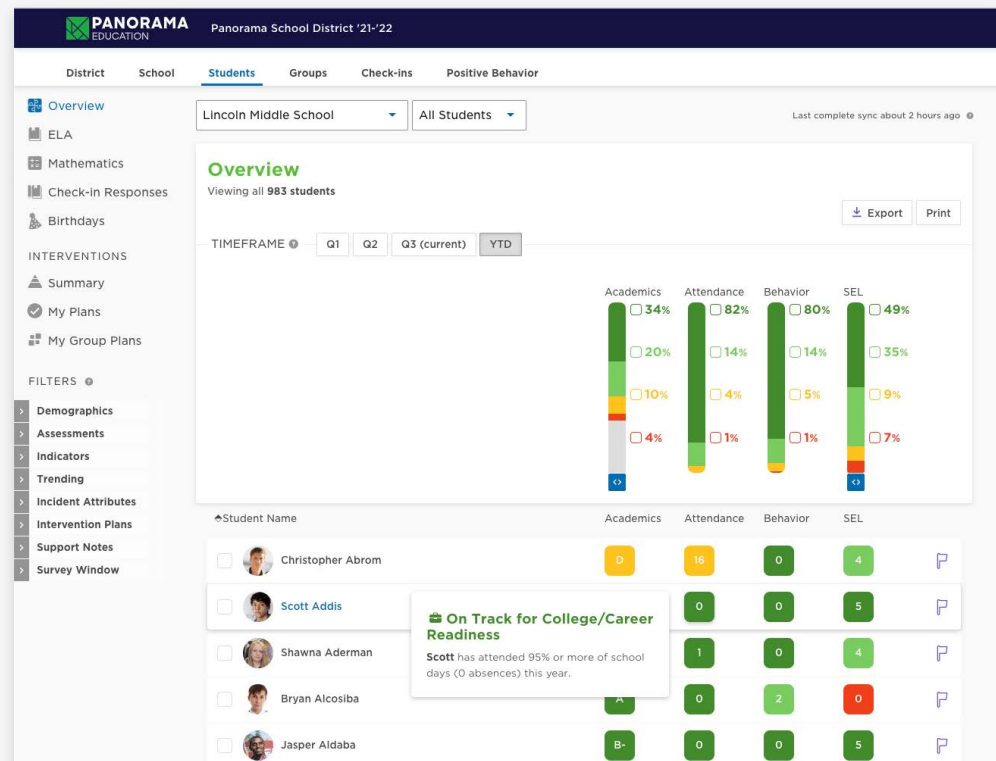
PANORAMA EDUCATION Panorama School District '21-'22

District School Students Groups Check-ins Positive Behavior

Overview
ELA
Mathematics
Check-in Responses
Birthdays

INTERVENTIONS
Summary
My Plans
My Group Plans

FILTERS
Demographics
Assessments
Indicators
Trending
Incident Attributes
Intervention Plans
Support Notes
Survey Window

Lincoln Middle School
All Students

Last complete sync about 2 hours ago

Overview
Viewing all **983** students

Export Print

TIMEFRAME Q1 Q2 Q3 (current) YTD

| Academics | Attendance | Behavior | SEL |
|---|---|---|---|
| 34% | 82% | 80% | 49% |
| 20% | 14% | 14% | 35% |
| 10% | 4% | 5% | 9% |
| 4% | 1% | 1% | 7% |

| Student Name | Academics | Attendance | Behavior | SEL |
|---|---|---|---|---|
| Christopher Abrom | D | 16 | 0 | 4 |
| Scott Addis | | 0 | 0 | 5 |
| Shawna Aderman | | 1 | 0 | 4 |
| Bryan Alcosiba | A | 0 | 2 | 0 |
| Jasper Aldaba | B- | 0 | 0 | 5 |

On Track for College/Career Readiness
**Scott** has attended 95% or more of school days (0 absences) this year.